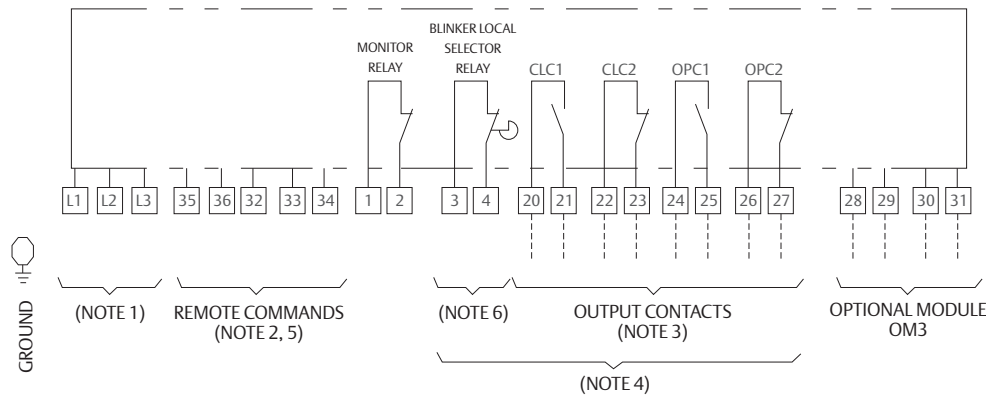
MONITOR RELAY

BLINKER LOCAL SELECTOR RELAY

CLC1

CLC2

OPC1

OPC2

L1 L2 L3 35 36 32 33 34 1 2 3 4 20 21 22 23 24 25 26 27 28 29 30 31

GROUND

(NOTE 1)

REMOTE COMMANDS (NOTE 2, 5)

(NOTE 6)

OUTPUT CONTACTS (NOTE 3)

OPTIONAL MODULE OM3

(NOTE 4)